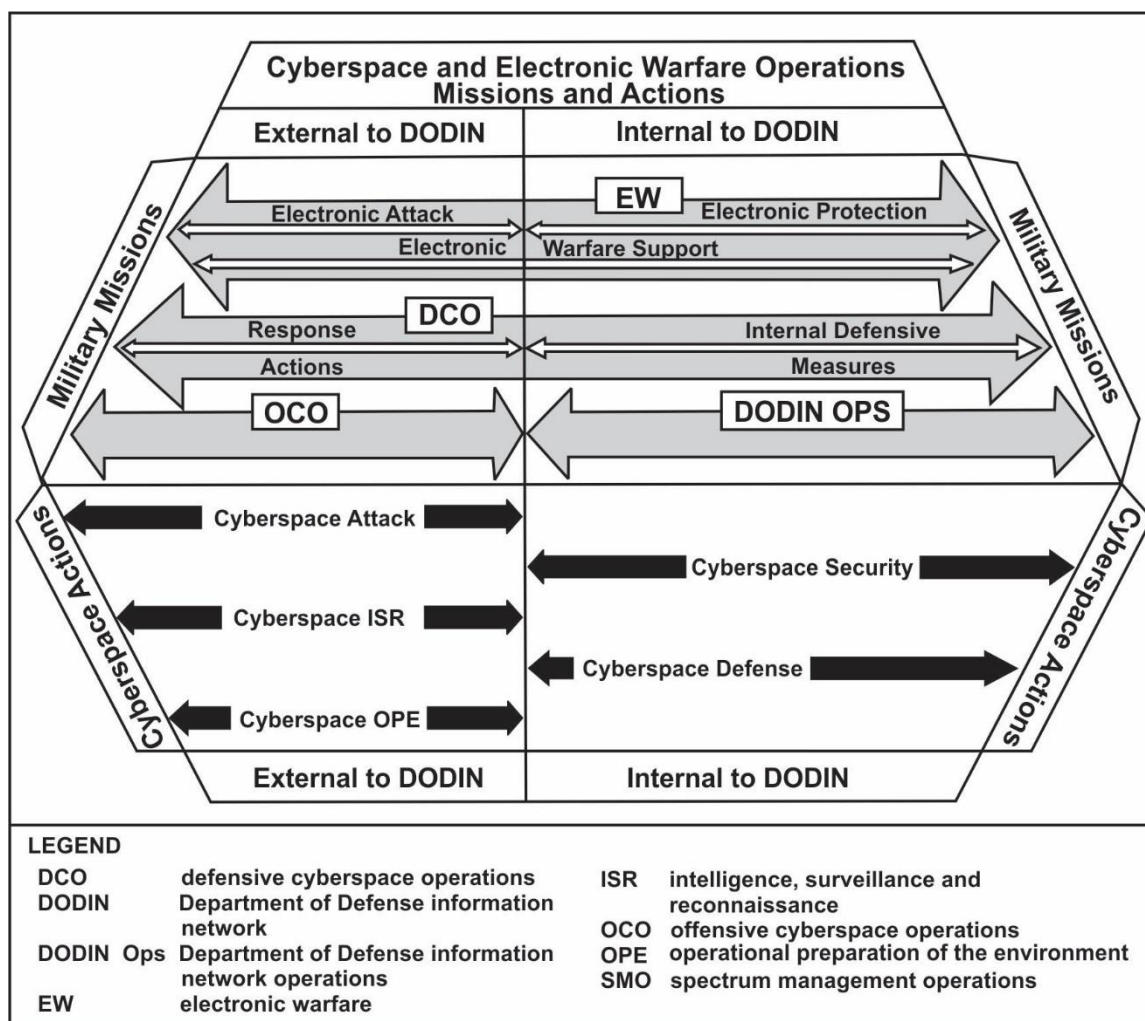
Cyberspace and Electronic Warfare Operations Missions and Actions

External to DODIN

Internal to DODIN

Military Missions

Military Missions

EW

Electronic Attack

Electronic Protection

Electronic Warfare Support

DCO

Response Actions

Internal Defensive Measures

OCO

DODIN OPS

Cyberspace Actions

Cyberspace Actions

Cyberspace Attack

Cyberspace Security

Cyberspace ISR

Cyberspace Defense

Cyberspace OPE

External to DODIN

Internal to DODIN

LEGEND

| | |
|---|---|
| DCO | defensive cyberspace operations |
| DODIN | Department of Defense information network |
| DODIN Ops | Department of Defense information network operations |
| EW | electronic warfare |
| ISR | intelligence, surveillance and reconnaissance |
| OCO | offensive cyberspace operations |
| OPE | operational preparation of the environment |
| SMO | spectrum management operations |